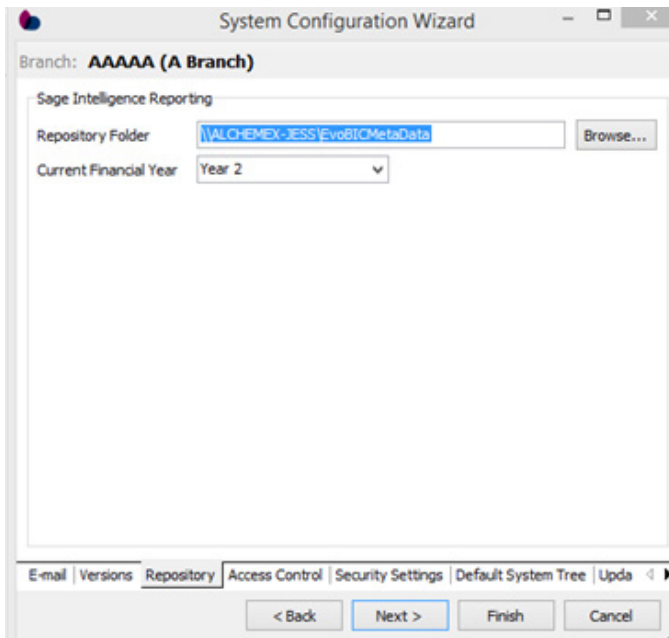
System Configuration Wizard

Branch: AAAAA (A Branch)

Sage Intelligence Reporting

Repository Folder \\ALCHEMEX-JESS\EvoBICMetaData Browse...

Current Financial Year Year 2

E-mail | Versions | Repository | Access Control | Security Settings | Default System Tree | Upda

< Back Next > Finish Cancel